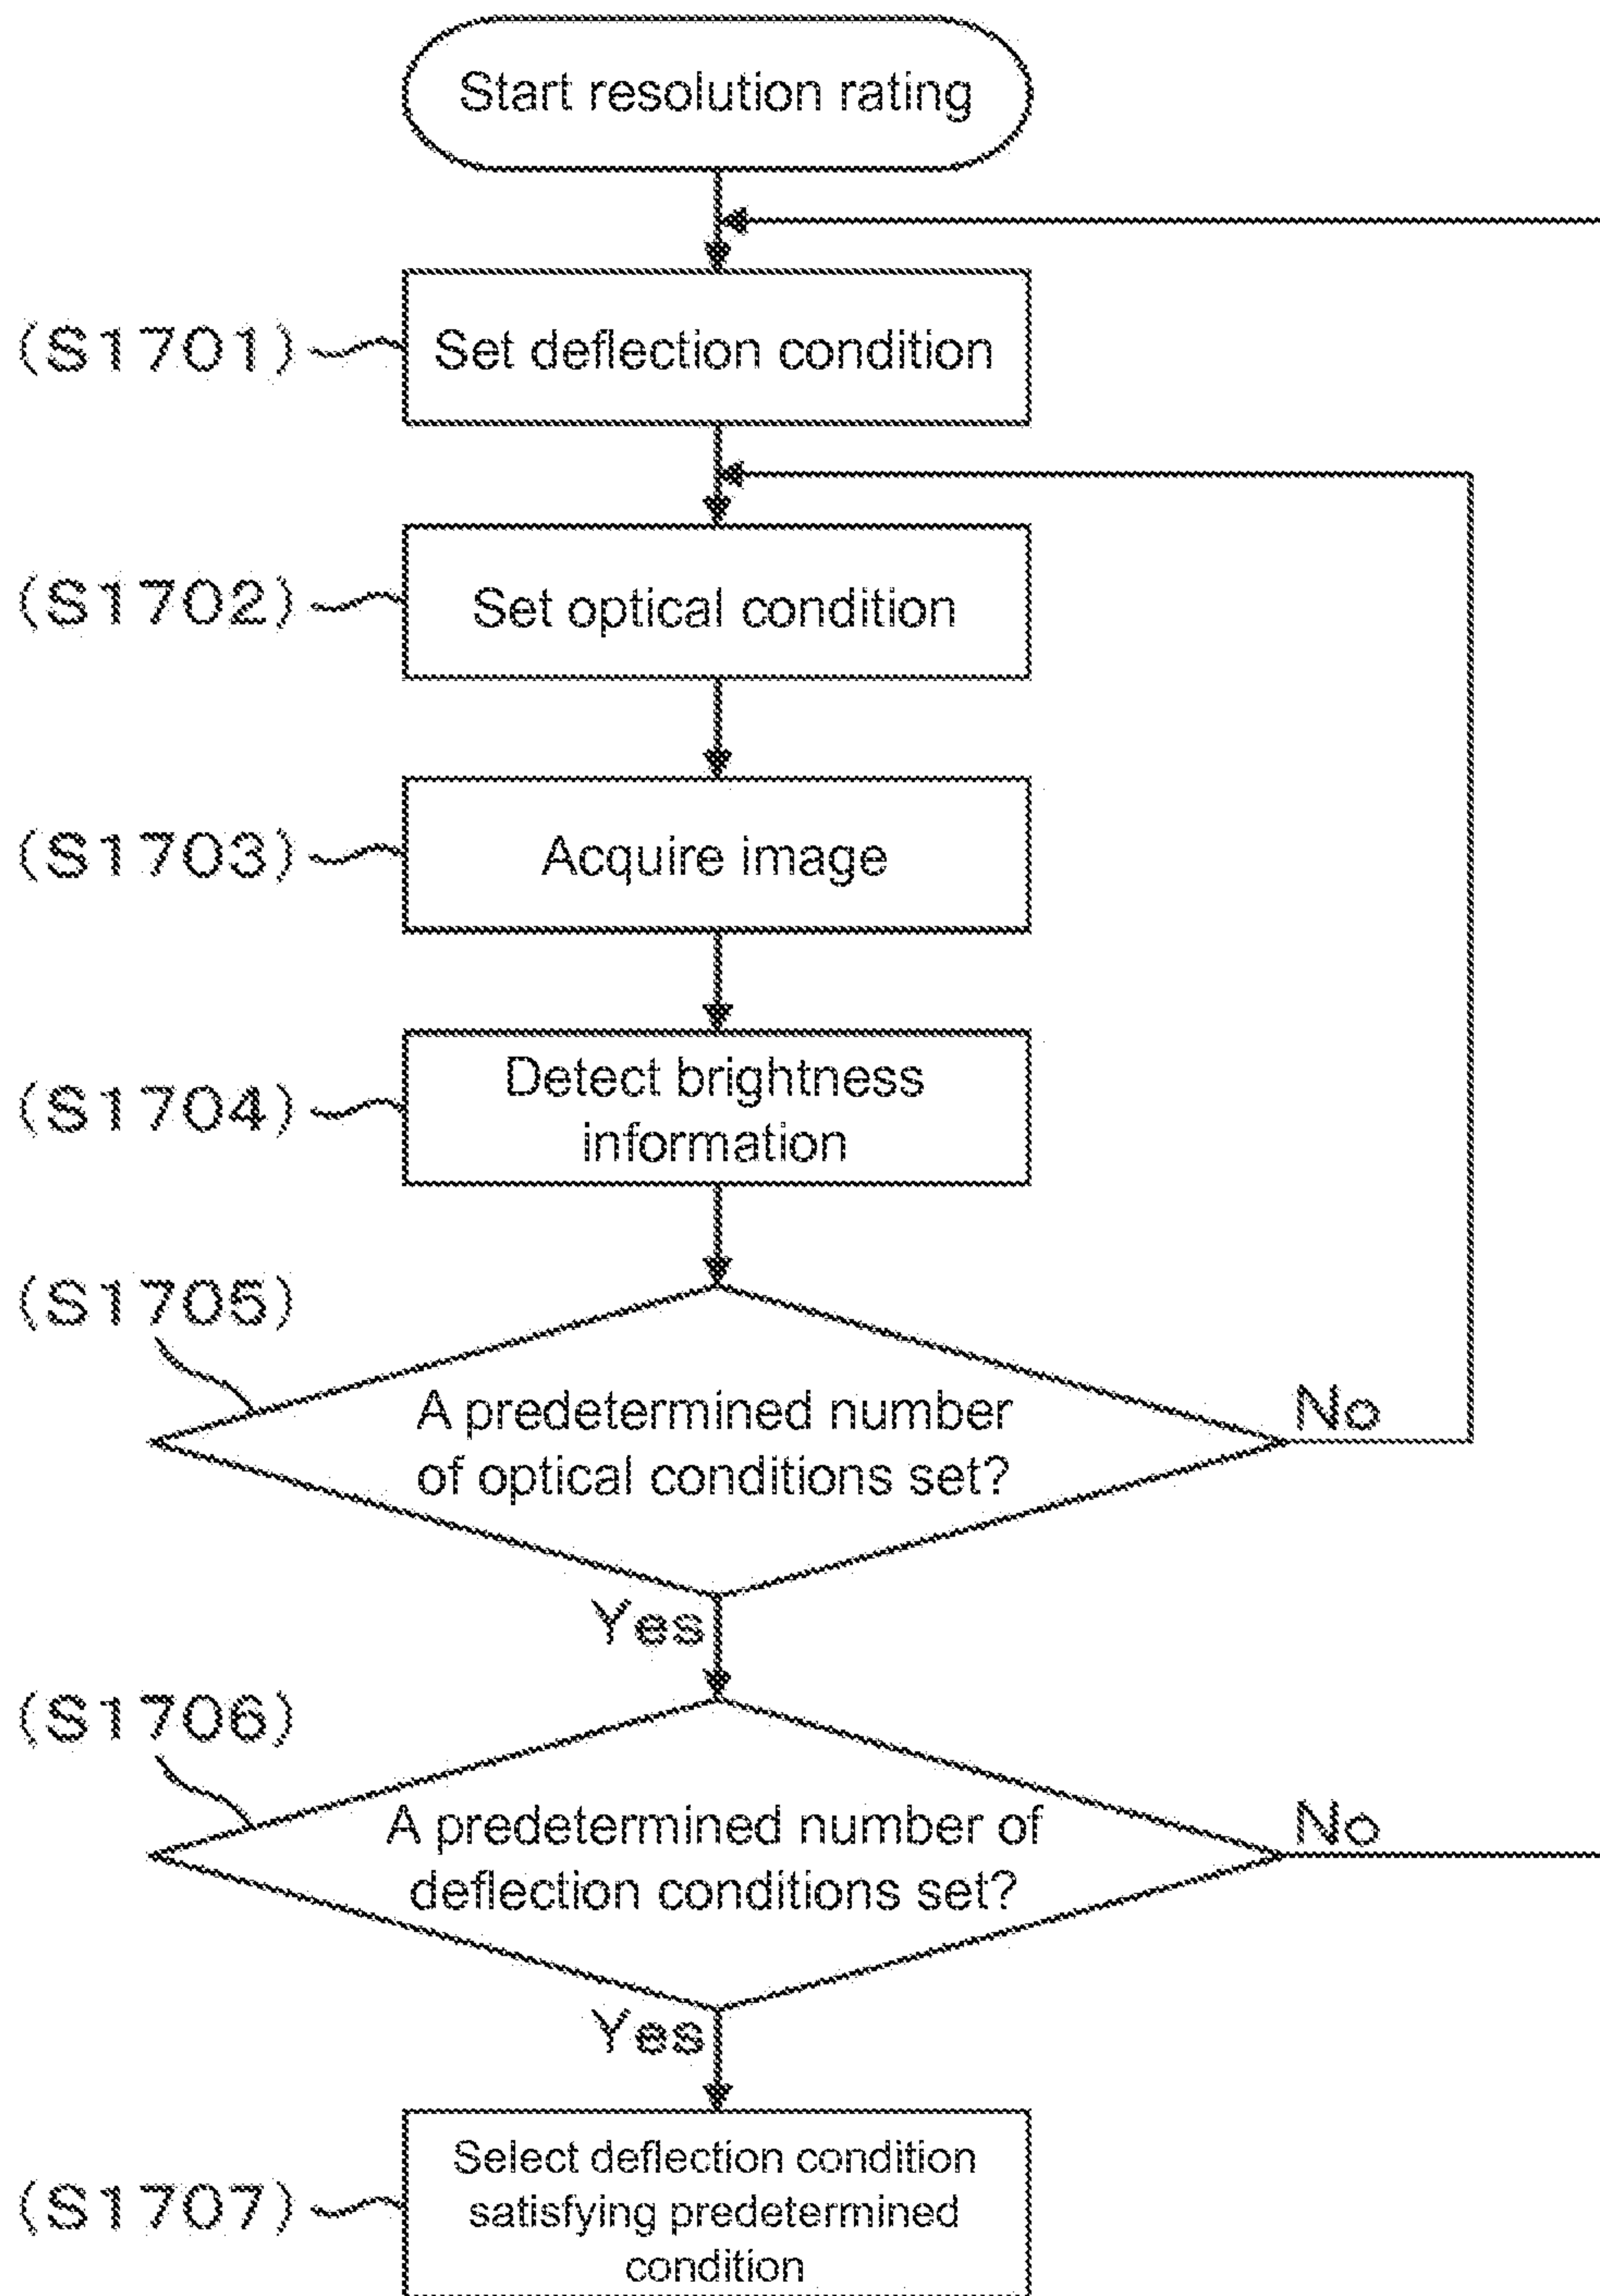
Start resolution rating

(S1701) Set deflection condition

(S1702) Set optical condition

(S1703) Acquire image

(S1704) Detect brightness information

(S1705)

A predetermined number of optical conditions set?

No

Yes

(S1706)

A predetermined number of deflection conditions set?

No

Yes

(S1707) Select deflection condition satisfying predetermined condition